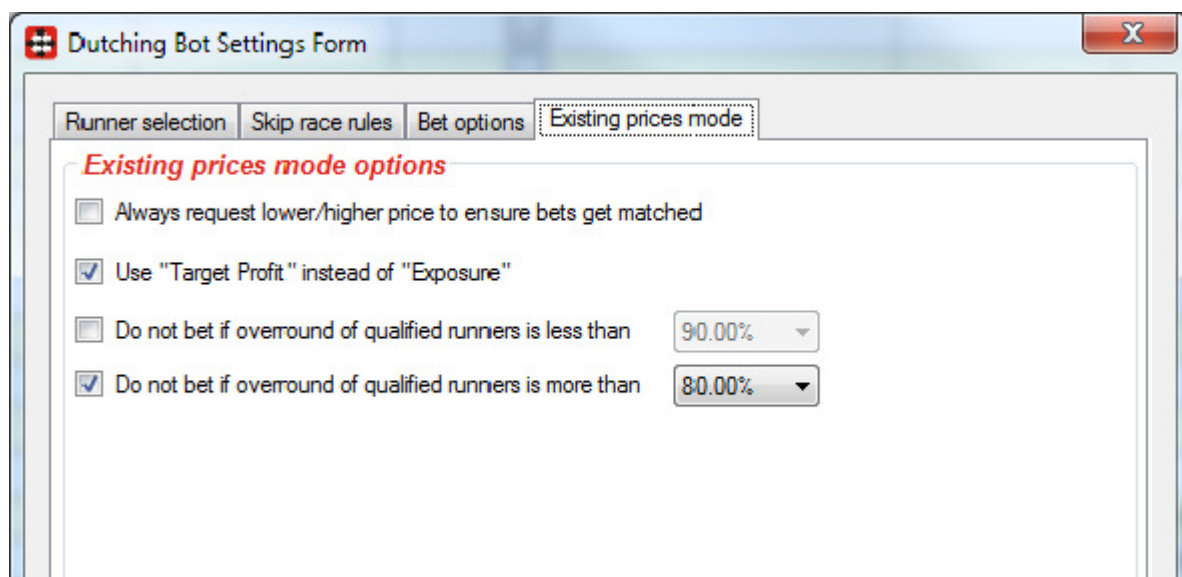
Dutching Bot Settings Form

X

Runner selection | Skip race rules | Bet options | Existing prices mode

Existing prices mode options

Always request lower/higher price to ensure bets get matched

Use "Target Profit" instead of "Exposure"

Do not bet if overround of qualified runners is less than 90.00%

Do not bet if overround of qualified runners is more than 80.00%